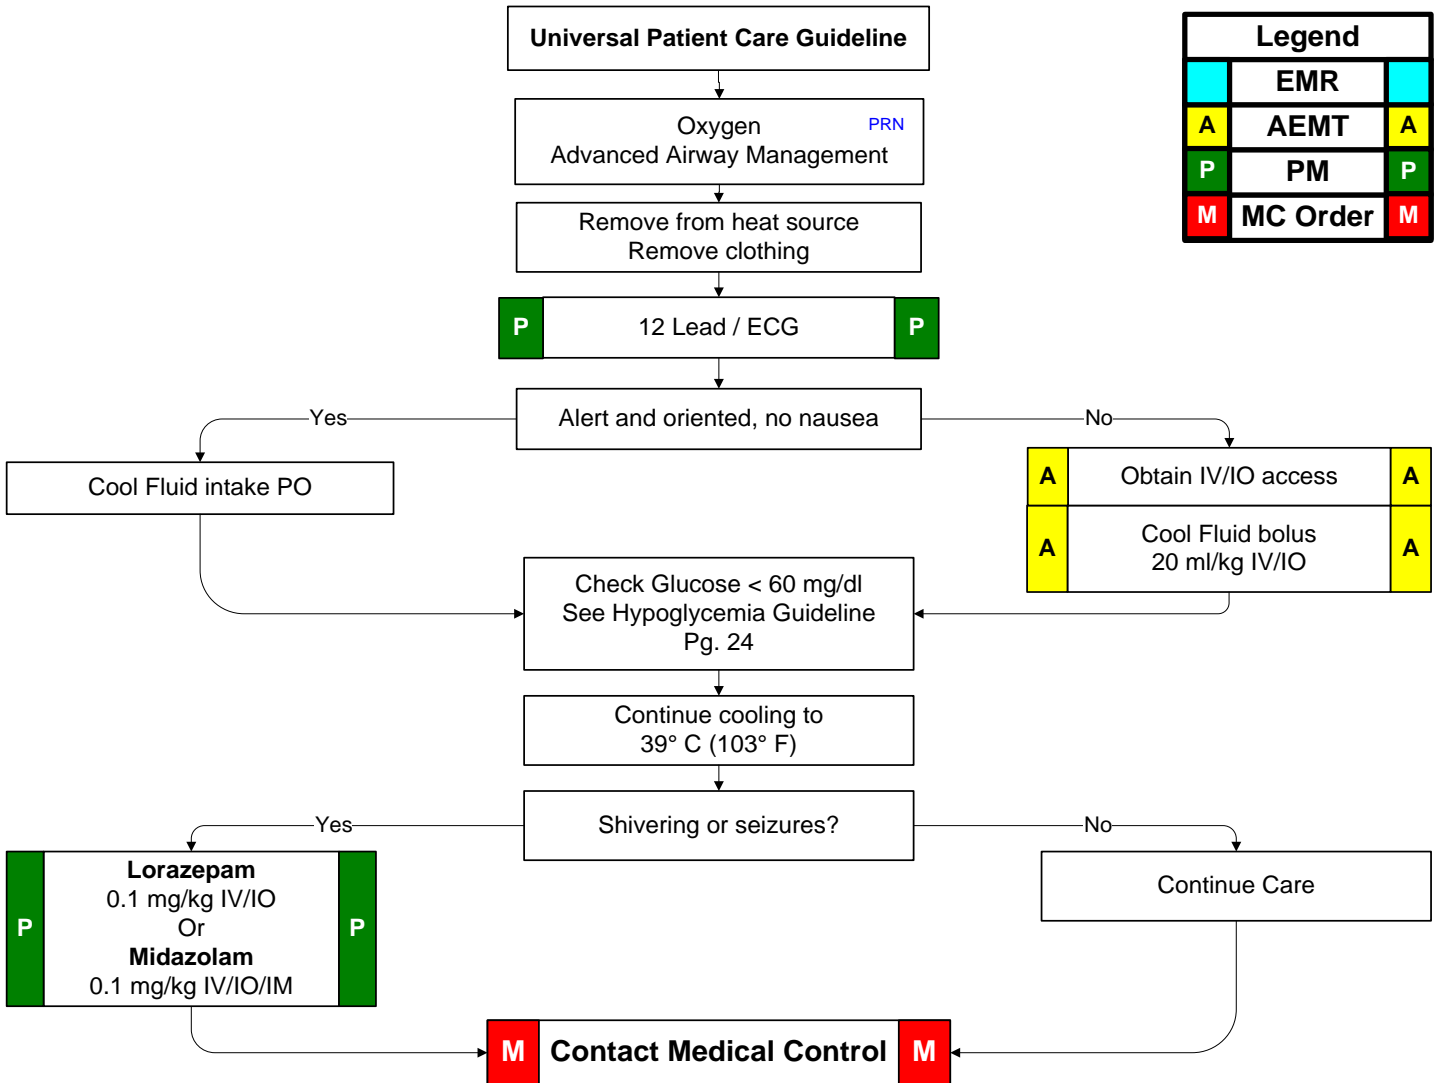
Universal Patient Care Guideline

Oxygen PRN
Advanced Airway Management

Remove from heat source
Remove clothing

P 12 Lead / ECG P

Alert and oriented, no nausea

Yes

Cool Fluid intake PO

No

A Obtain IV/IO access A

A Cool Fluid bolus 20 ml/kg IV/IO A

Check Glucose < 60 mg/dl
See Hypoglycemia Guideline
Pg. 24

Continue cooling to
39° C (103° F)

Shivering or seizures?

Yes

P **Lorazepam** 0.1 mg/kg IV/IO Or **Midazolam** 0.1 mg/kg IV/IO/IM P

No

Continue Care

M Contact Medical Control M

| Legend | | |
|---|---|---|
| | EMR | |
| A | AEMT | A |
| P | PM | P |
| M | MC Order | M |